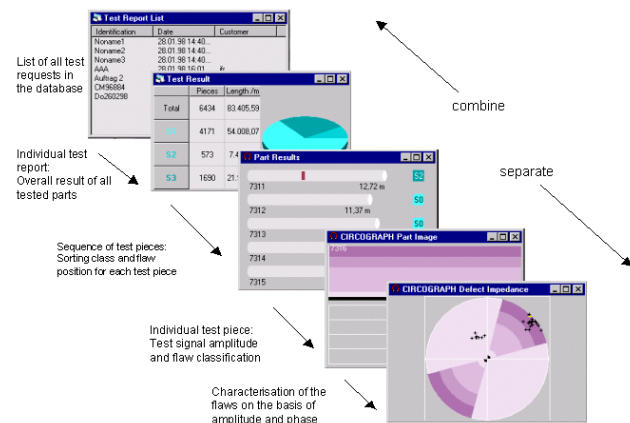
List of all test requests in the database

Test Report List

| Identification | Date | Customer |
|---|---|---|
| Noname1 | 28.01.98 14:40... | |
| Noname2 | 28.01.98 14:40... | |
| Noname3 | 28.01.98 14:40... | |
| AAA | 28.01.98 16:01... | |
| Auftrag 2 | | |
| CM96884 | | |
| Do260298 | | |

Test Result

| | Pieces | Length /m |
|---|---|---|
| Total | 6434 | 83.405,59 |
| S0 | 4171 | 54.008,07 |
| S2 | 573 | 7.4 |
| S3 | 1690 | 21. |

Individual test report: Overall result of all tested parts

Part Results

7311 12,72 m S2
7312 11,37 m S0
7313 S0
7314
7315

Sequence of test pieces: Sorting class and flaw position for each test piece

CIRCOGRAPH Part Image

7315

Individual test piece: Test signal amplitude and flaw classification

CIRCOGRAPH Defect Impedance

Characterisation of the flaws on the basis of amplitude and phase

combine

separate